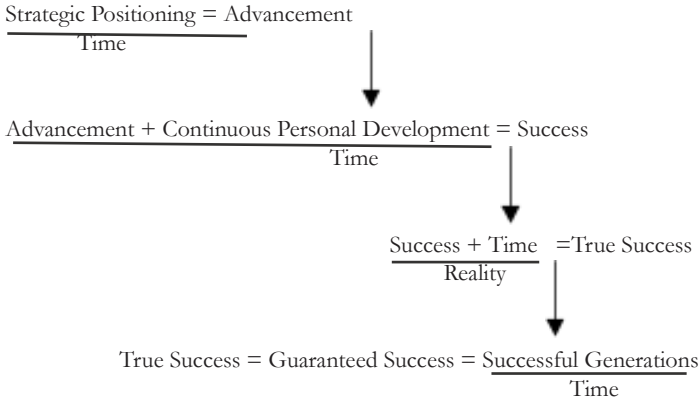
Strategic Positioning = Advancement
Time

Advancement + Continuous Personal Development = Success
Time

Success + Time =True Success
Reality

True Success = Guaranteed Success = Successful Generations
Time